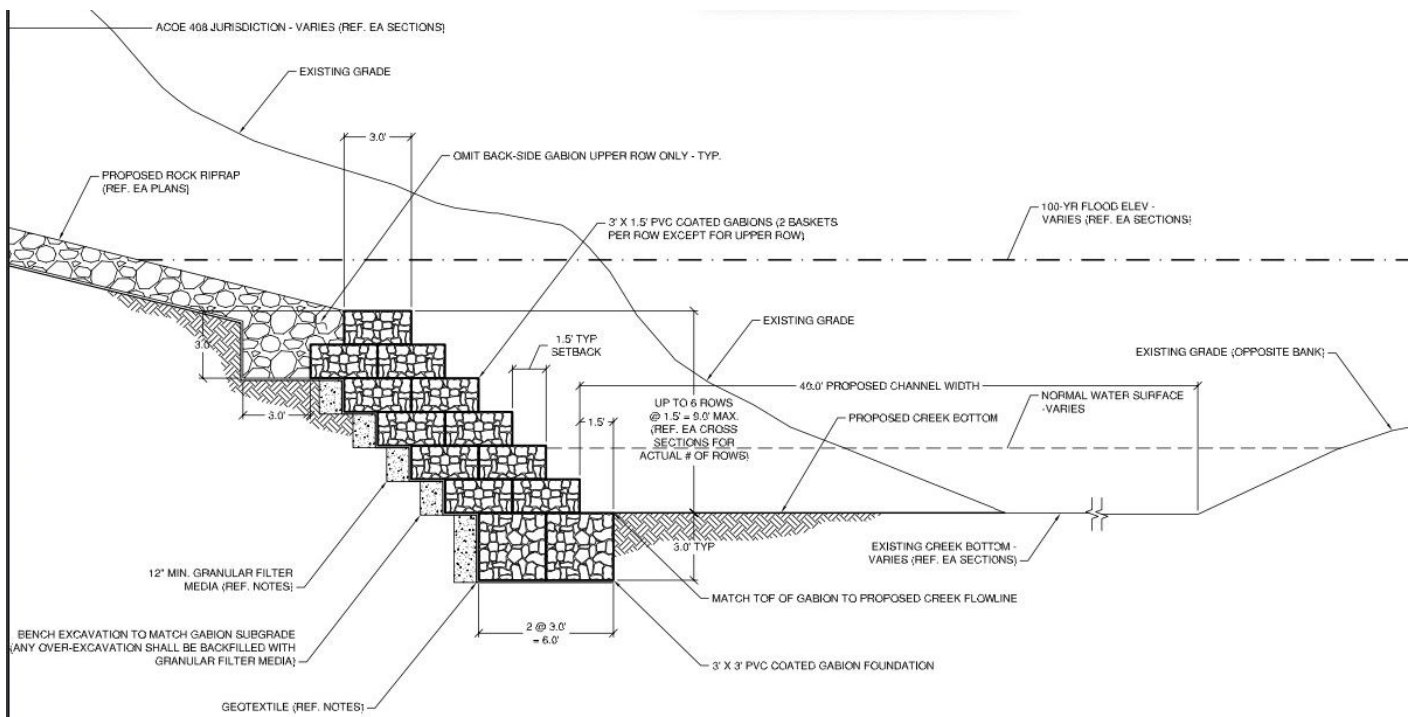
ACOE 408 JURISDICTION - VARIES (REF. EA SECTIONS)

EXISTING GRADE

3.0'

OMIT BACK-SIDE GABION UPPER ROW ONLY - TYP.

PROPOSED ROCK RIPRAP (REF. EA PLANS)

3' X 1.5' PVC COATED GABIONS (2 BASKETS PER ROW EXCEPT FOR UPPER ROW)

100-YR FLOOD ELEV - VARIES (REF. EA SECTIONS)

EXISTING GRADE

1.5' TYP SETBACK

3.0'

EXISTING GRADE (OPPOSITE BANK)

3.0'

46.0' PROPOSED CHANNEL WIDTH

UP TO 6 ROWS @ 1.5' = 9.0' MAX. (REF. EA CROSS SECTIONS FOR ACTUAL # OF ROWS)

1.5'

PROPOSED CREEK BOTTOM

NORMAL WATER SURFACE -VARIES

3.0' TYP

EXISTING CREEK BOTTOM - VARIES (REF. EA SECTIONS)

12" MIN. GRANULAR FILTER MEDIA (REF. NOTES)

MATCH TOP OF GABION TO PROPOSED CREEK FLOWLINE

BENCH EXCAVATION TO MATCH GABION SUBGRADE (ANY OVER-EXCAVATION SHALL BE BACKFILLED WITH GRANULAR FILTER MEDIA)

2 @ 3.0' = 6.0'

3' X 3' PVC COATED GABION FOUNDATION

GEOTEXTILE (REF. NOTES)